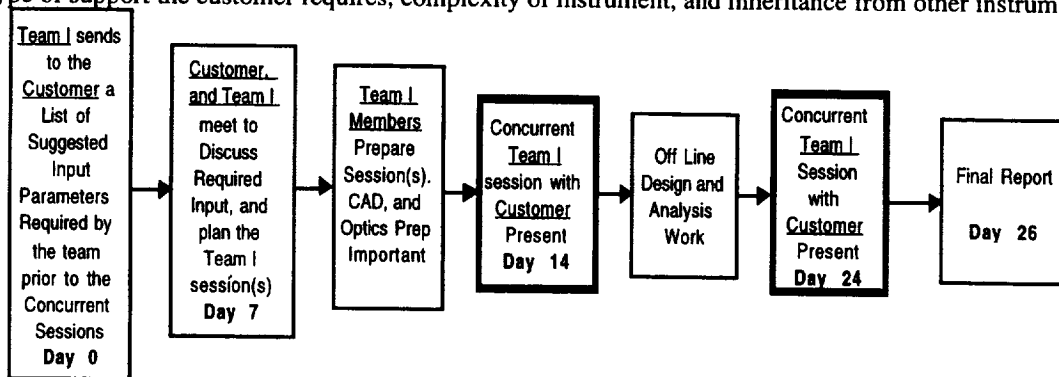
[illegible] of support the customer requires, complexity of instrument, and inheritance from other instrum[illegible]

Team I sends to the Customer a List of Suggested Input Parameters Required by the team prior to the Concurrent Sessions
Day 0

Customer, and Team I meet to Discuss Required Input, and plan the Team I session(s)
Day 7

Team I Members Prepare Session(s). CAD, and Optics Prep Important

Concurrent Team I session with Customer Present
Day 14

Off Line Design and Analysis Work

Concurrent Team I Session with Customer Present
Day 24

Final Report
Day 26